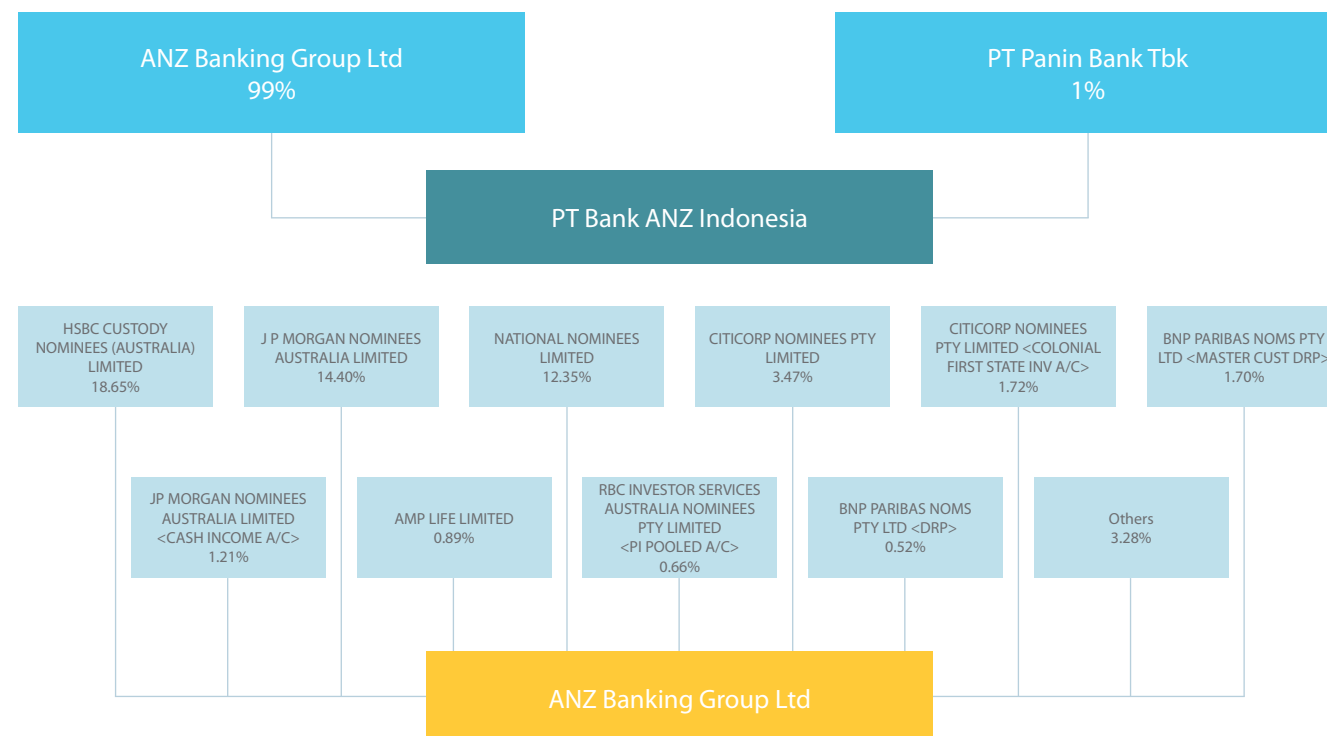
ANZ Banking Group Ltd
99%

PT Panin Bank Tbk
1%

PT Bank ANZ Indonesia

HSBC CUSTODY NOMINEES (AUSTRALIA) LIMITED
18.65%

J P MORGAN NOMINEES AUSTRALIA LIMITED
14.40%

NATIONAL NOMINEES LIMITED
12.35%

CITICORP NOMINEES PTY LIMITED
3.47%

CITICORP NOMINEES PTY LIMITED <COLONIAL FIRST STATE INV A/C>
1.72%

BNP PARIBAS NOMS PTY LTD <MASTER CUST DRP>
1.70%

JP MORGAN NOMINEES AUSTRALIA LIMITED <CASH INCOME A/C>
1.21%

AMP LIFE LIMITED
0.89%

RBC INVESTOR SERVICES AUSTRALIA NOMINEES PTY LIMITED <PI POOLED A/C>
0.66%

BNP PARIBAS NOMS PTY LTD <DRP>
0.52%

Others
3.28%

ANZ Banking Group Ltd